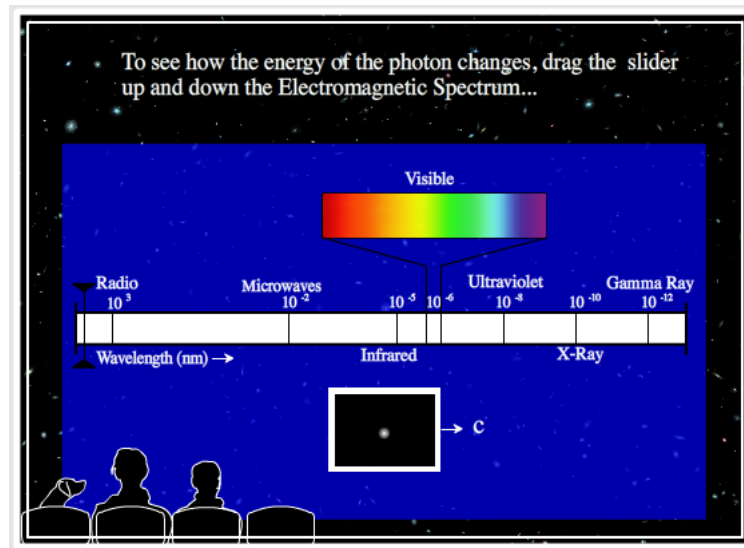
To see how the energy of the photon changes, drag the slider up and down the Electromagnetic Spectrum...

Visible

Radio
$10^{3}$

Microwaves
$10^{-2}$

$10^{-5}$ $10^{-6}$

Ultraviolet
$10^{-8}$

$10^{-10}$

Gamma Ray
$10^{-12}$

Wavelength (nm) →

Infrared

X-Ray

→ c